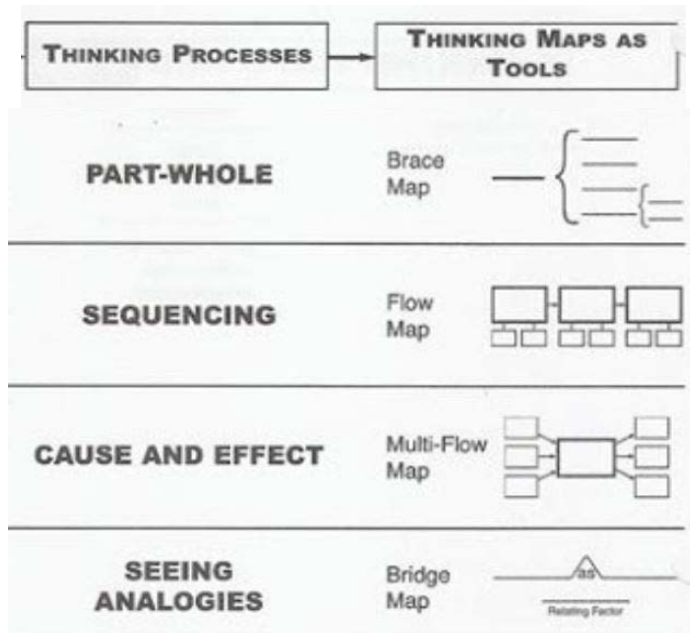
| THINKING PROCESSES | THINKING MAPS AS TOOLS |
|---|---|
| PART-WHOLE | Brace Map |
| SEQUENCING | Flow Map |
| CAUSE AND EFFECT | Multi-Flow Map |
| SEEING ANALOGIES | Bridge Map |

as

Relating Factor